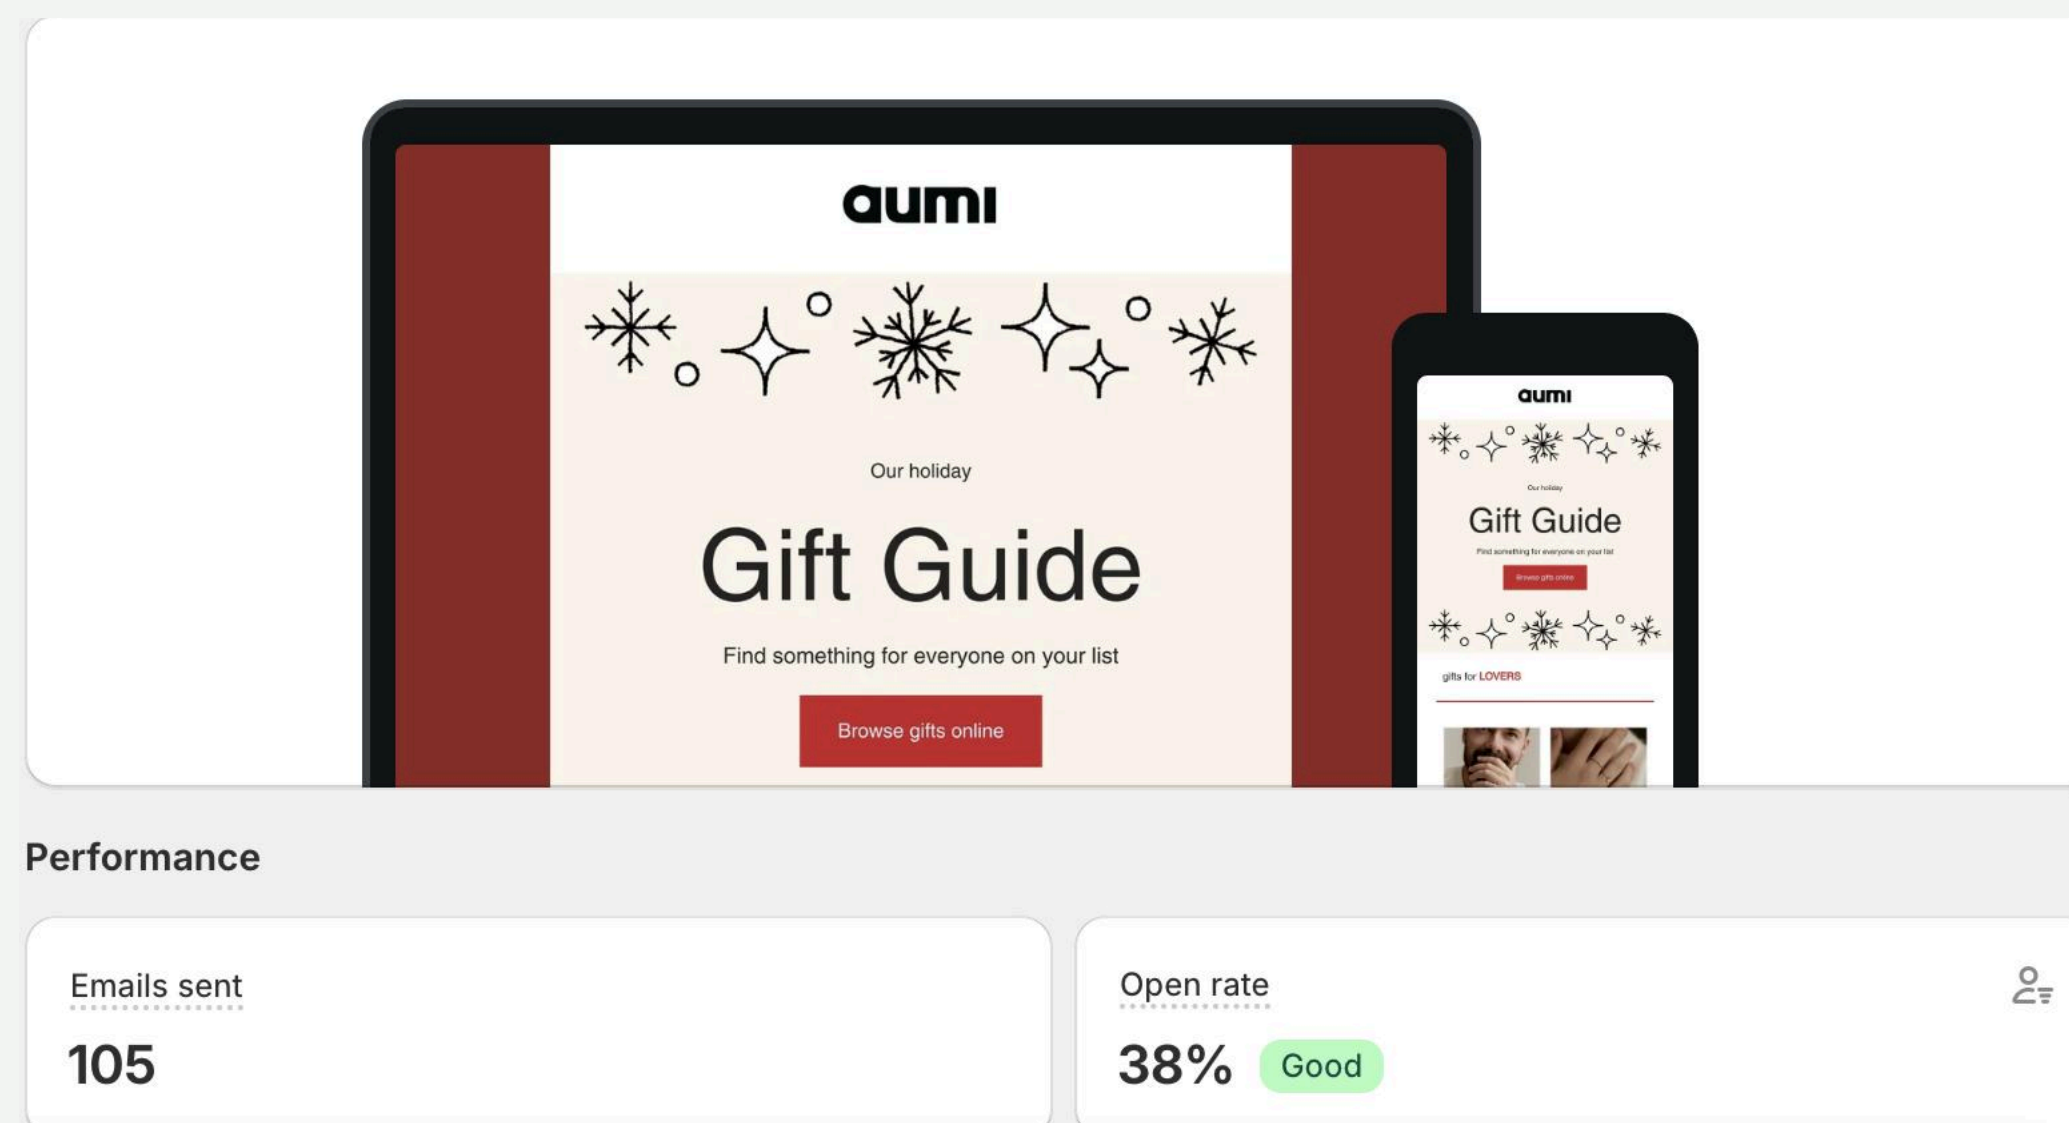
aumi

Our holiday

Gift Guide

Find something for everyone on your list

Browse gifts online

aumi

Our holiday

Gift Guide

Find something for everyone on your list

Browse gifts online

gifts for LOVERS

Performance

Emails sent

105

Open rate

38% Good